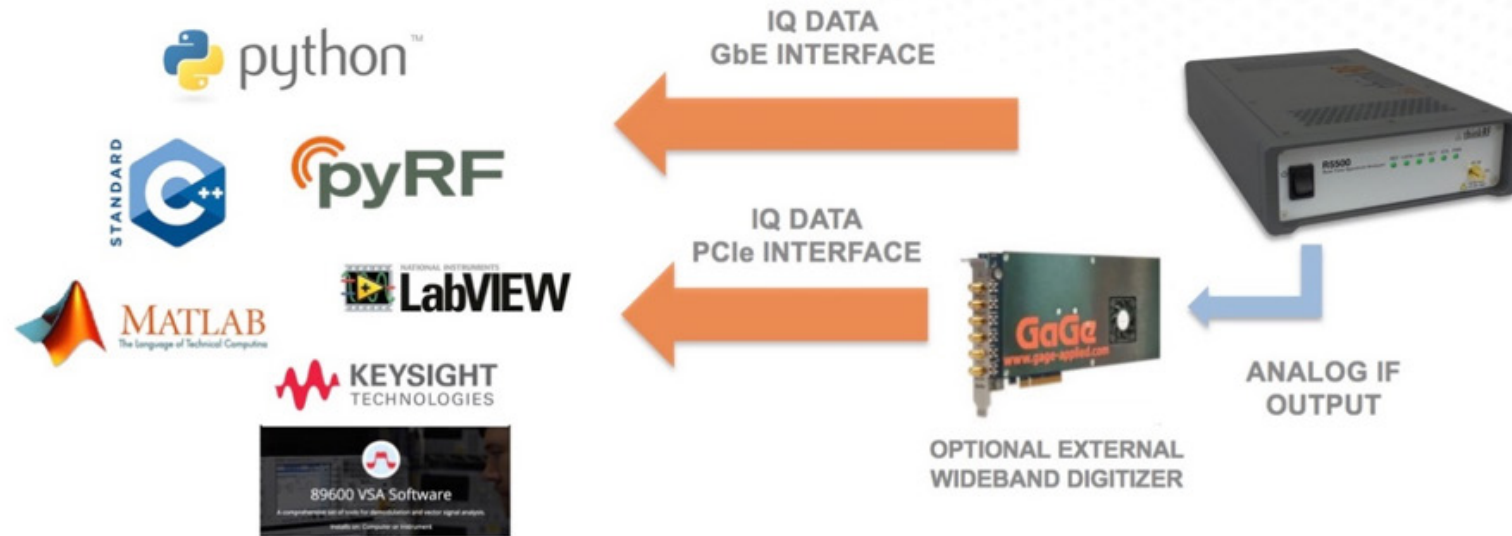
python™

STANDARD C++

pyRF

NATIONAL INSTRUMENTS LabVIEW

MATLAB
The Language of Technical Computing

KEYSIGHT TECHNOLOGIES

89600 VSA Software
A comprehensive set of tools for demodulation and vector signal analysis.
Install on: Computer or Instrument

IQ DATA
GbE INTERFACE

IQ DATA
PCIe INTERFACE

GaGe
www.gage-applied.com

OPTIONAL EXTERNAL WIDEBAND DIGITIZER

thinkRF
R5500
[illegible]

ANALOG IF OUTPUT